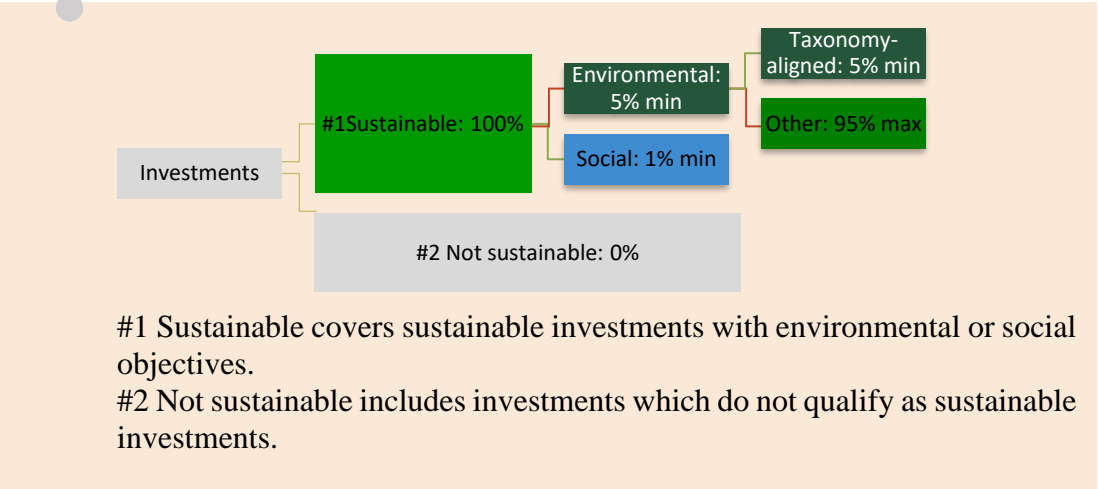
Investments

#1Sustainable: 100%

Environmental: 5% min

Taxonomy-aligned: 5% min

Other: 95% max

Social: 1% min

#2 Not sustainable: 0%

#1 Sustainable covers sustainable investments with environmental or social objectives.
#2 Not sustainable includes investments which do not qualify as sustainable investments.